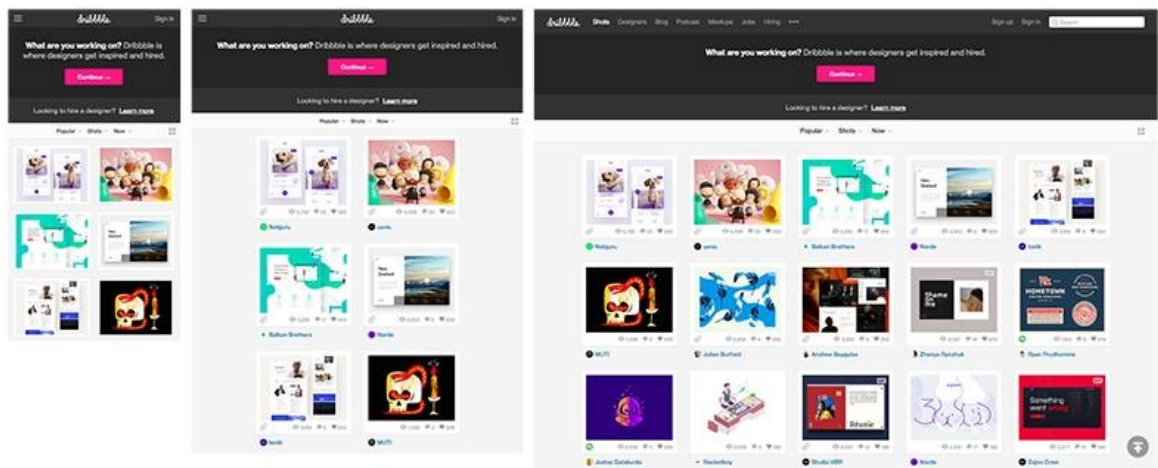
dribbble Sign in

What are you working on? Dribbble is where designers get inspired and hired.

Continue →

Looking to hire a designer? Learn more

Popular Shots Now

dribbble Sign in

What are you working on? Dribbble is where designers get inspired and hired.

Continue →

Looking to hire a designer? Learn more

Popular Shots Now

Netguru

zemis

Balkan Brothers

Norde

tonik

MUTI

dribbble Shots Designers Blog Podcast Meetups Jobs Hiring ••• Sign up Sign in Search

What are you working on? Dribbble is where designers get inspired and hired.

Continue →

Looking to hire a designer? Learn more

Popular Shots Now

Netguru

zemis

Balkan Brothers

Norde

tonik

MUTI

Julian Burford

Andrew Bogdan

Zhenya Rynzhuk

Ryan Prudhomme

Justas Galaburda

Tracktorboy

Studio MRR

Norde

Zajno Crew

Something went wrong

HOMETOWN